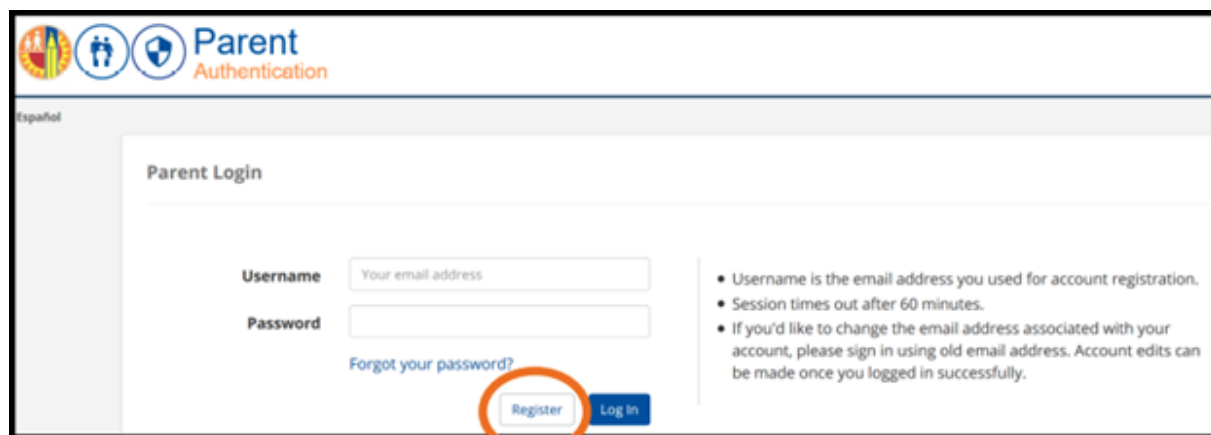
Parent
Authentication

Español

Parent Login

Username
Your email address

Password

Forgot your password?

Register Log In

- Username is the email address you used for account registration.
- Session times out after 60 minutes.
- If you'd like to change the email address associated with your account, please sign in using old email address. Account edits can be made once you logged in successfully.